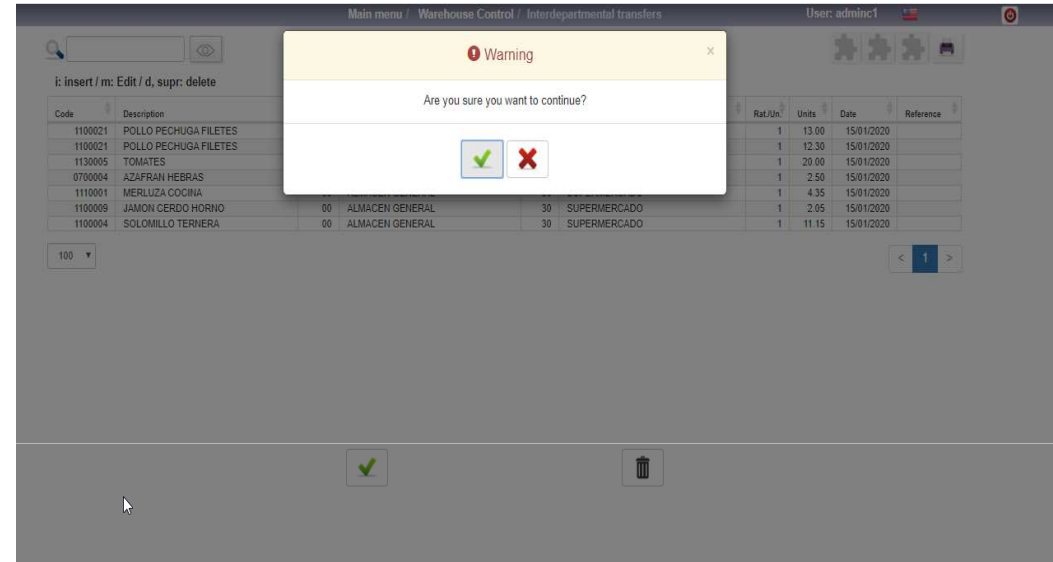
Main menu / Warehouse Control / Interdepartmental transfers

User: adminc1

i: insert / m: Edit / d, supr: delete

Warning

Are you sure you want to continue?

| Code | Description | | | | | Rat./Un. | Units | Date | Reference |
|---|---|---|---|---|---|---|---|---|---|
| 1100021 | POLLO PECHUGA FILETES | | | | | 1 | 13.00 | 15/01/2020 | |
| 1100021 | POLLO PECHUGA FILETES | | | | | 1 | 12.30 | 15/01/2020 | |
| 1130005 | TOMATES | | | | | 1 | 20.00 | 15/01/2020 | |
| 0700004 | AZAFRAN HEBRAS | | | | | 1 | 2.50 | 15/01/2020 | |
| 1110001 | MERLUZA COCINA | | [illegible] | | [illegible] | 1 | 4.35 | 15/01/2020 | |
| 1100009 | JAMON CERDO HORNO | 00 | ALMACEN GENERAL | 30 | SUPERMERCADO | 1 | 2.05 | 15/01/2020 | |
| 1100004 | SOLOMILLO TERNERA | 00 | ALMACEN GENERAL | 30 | SUPERMERCADO | 1 | 11.15 | 15/01/2020 | |

100

< 1 >